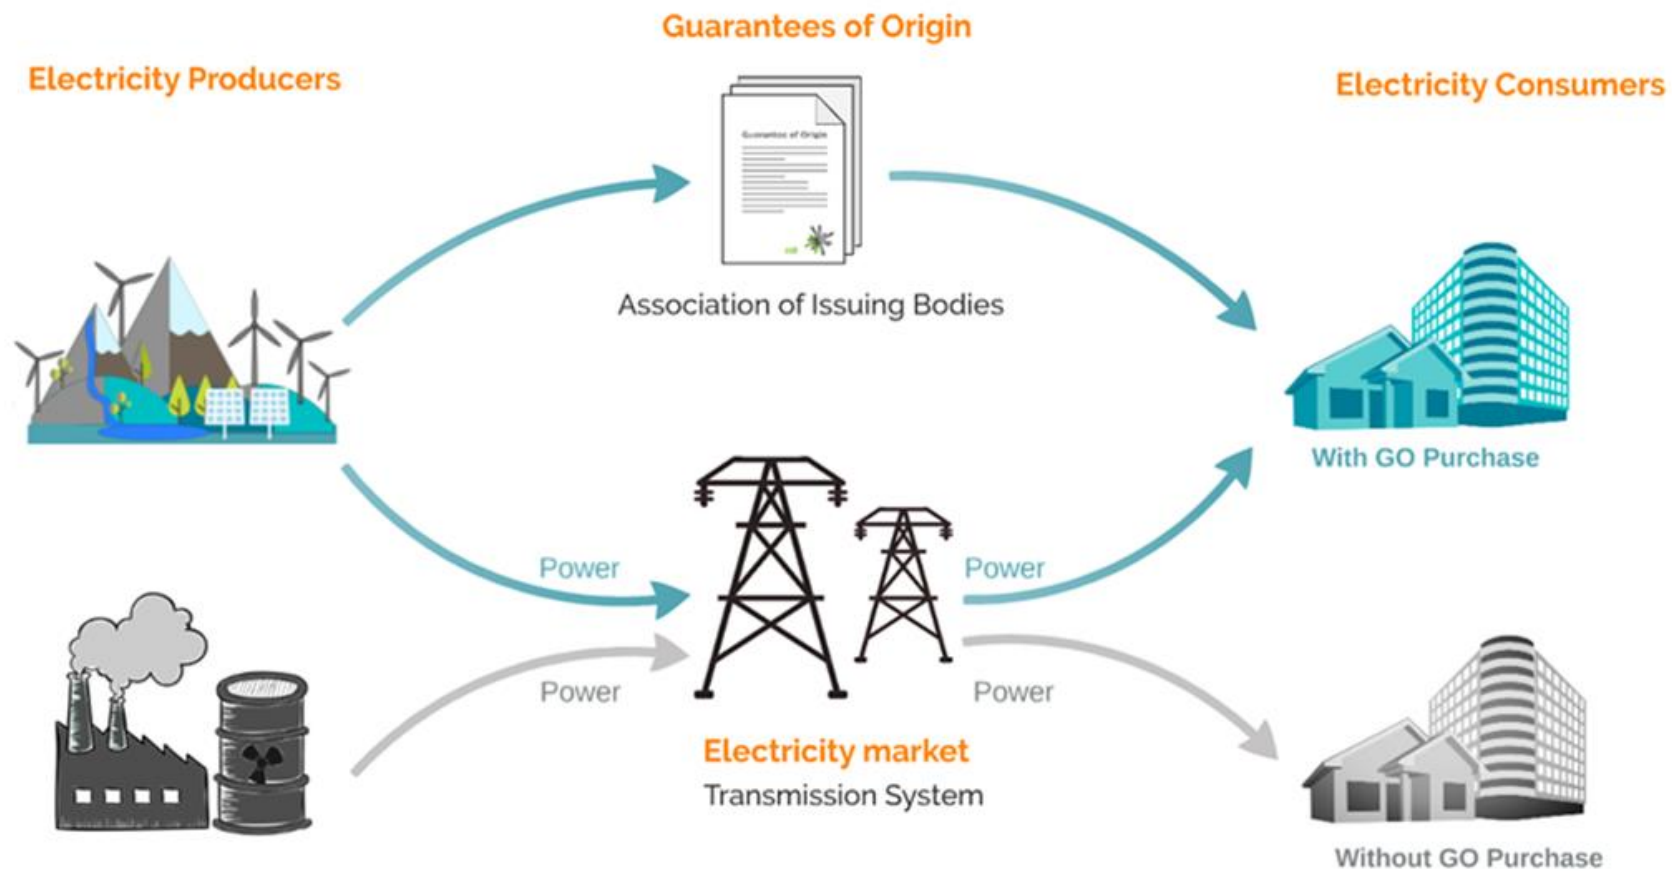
Guarantees of Origin

Electricity Producers

Electricity Consumers

Guarantee of Origin

Association of Issuing Bodies

With GO Purchase

Power

Power

Power

Power

Electricity market

Transmission System

Without GO Purchase